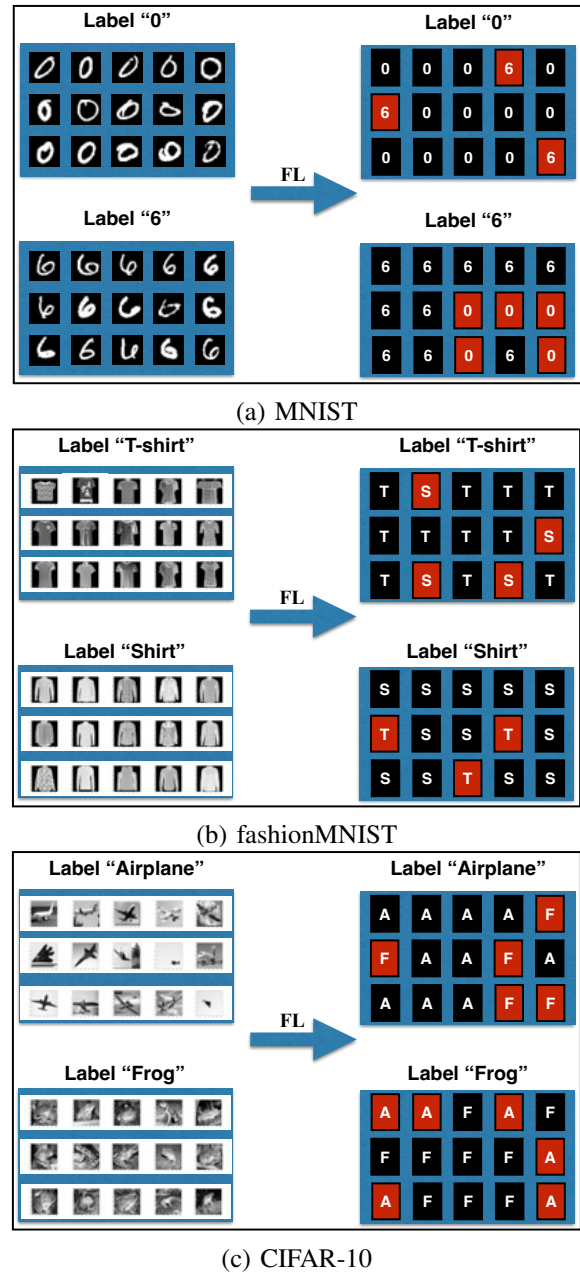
Label “0”

0 0 0 0 0
0 0 0 0 0
0 0 0 0 0

Label “6”

6 6 6 6 6
6 6 6 6 6
6 6 6 6 6

FL

Label “0”

| 0 | 0 | 0 | 6 | 0 |
|---|---|---|---|---|
| 6 | 0 | 0 | 0 | 0 |
| 0 | 0 | 0 | 0 | 6 |

Label “6”

| 6 | 6 | 6 | 6 | 6 |
|---|---|---|---|---|
| 6 | 6 | 0 | 0 | 0 |
| 6 | 6 | 0 | 6 | 0 |

(a) MNIST

Label “T-shirt”

Label “Shirt”

FL

Label “T-shirt”

| T | S | T | T | T |
|---|---|---|---|---|
| T | T | T | T | S |
| T | S | T | S | T |

Label “Shirt”

| S | S | S | S | S |
|---|---|---|---|---|
| T | S | S | T | S |
| S | S | T | S | S |

(b) fashionMNIST

Label “Airplane”

Label “Frog”

FL

Label “Airplane”

| A | A | A | A | F |
|---|---|---|---|---|
| F | A | A | F | A |
| A | A | A | F | F |

Label “Frog”

| A | A | F | A | F |
|---|---|---|---|---|
| F | F | F | F | A |
| A | F | F | F | A |

(c) CIFAR-10